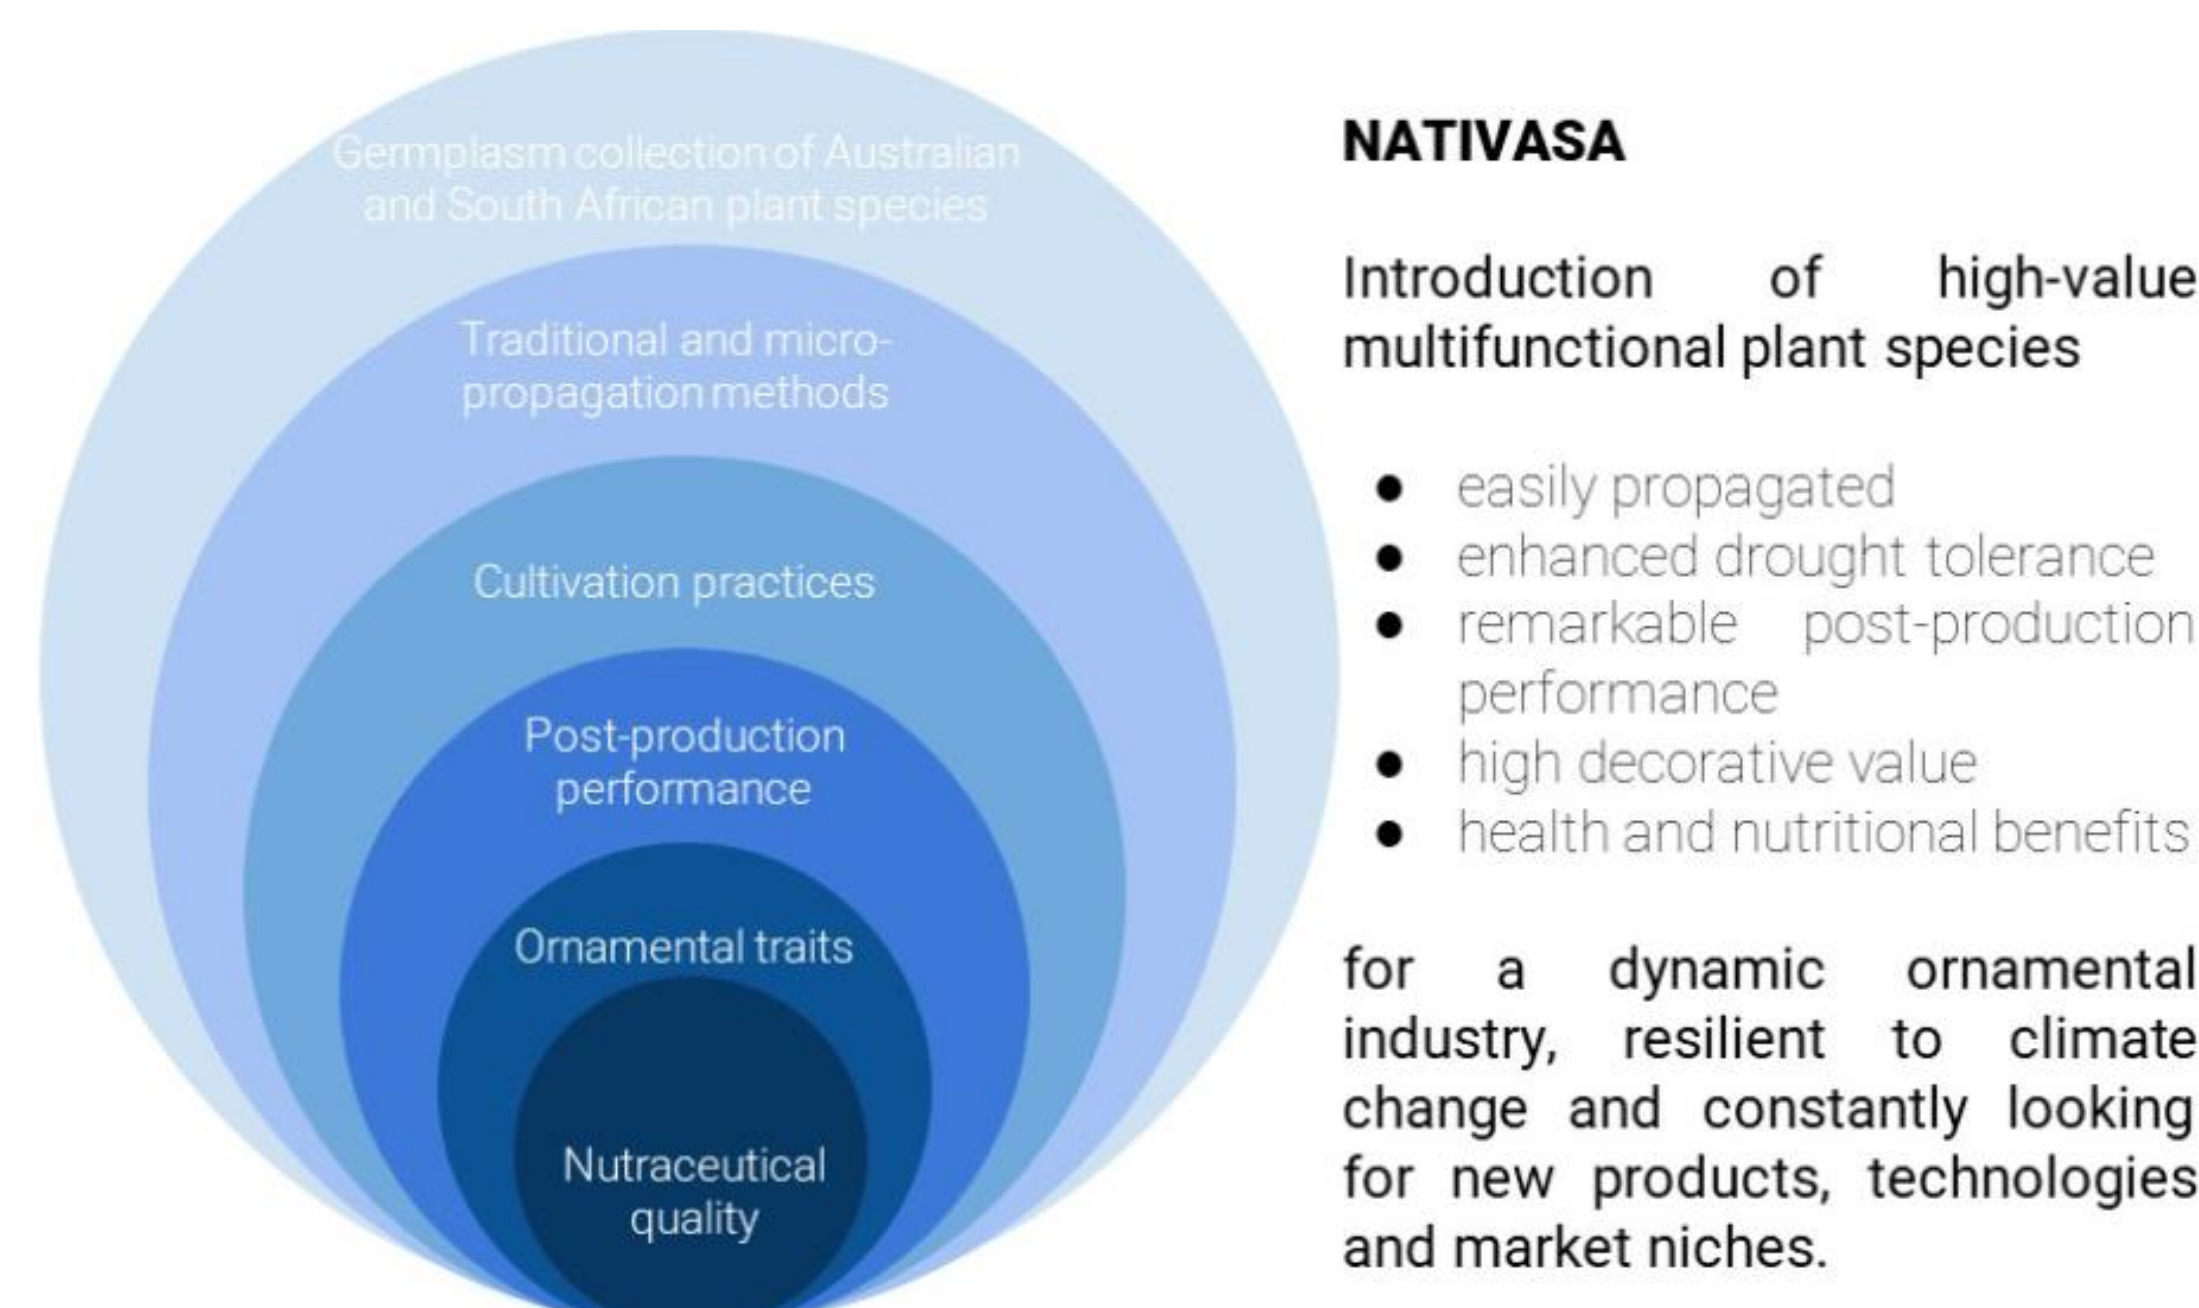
Germplasm collection of Australian and South African plant species

Traditional and micropropagation methods

Cultivation practices

Post-production performance

Ornamental traits

Nutraceutical quality

NATIVASA

Introduction of high-value multifunctional plant species

- easily propagated
- enhanced drought tolerance
- remarkable post-production performance
- high decorative value
- health and nutritional benefits

for a dynamic ornamental industry, resilient to climate change and constantly looking for new products, technologies and market niches.